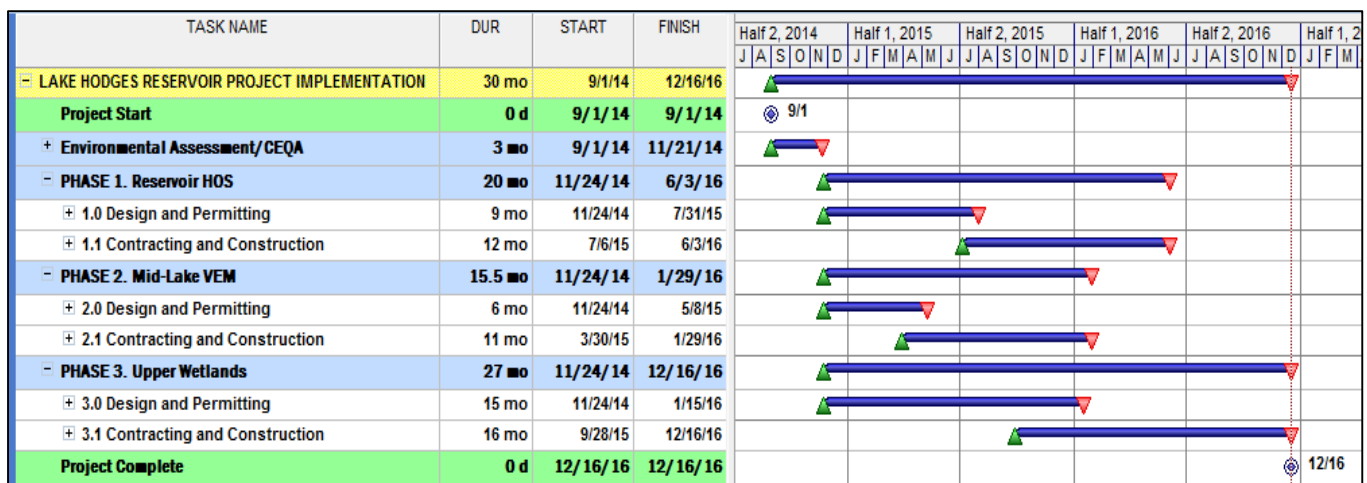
| TASK NAME | DUR | START | FINISH |
|---|---|---|---|
| − LAKE HODGES RESERVOIR PROJECT IMPLEMENTATION | 30 mo | 9/1/14 | 12/16/16 |
| Project Start | 0 d | 9/1/14 | 9/1/14 |
| + Environmental Assessment/CEQA | 3 mo | 9/1/14 | 11/21/14 |
| − PHASE 1. Reservoir HOS | 20 mo | 11/24/14 | 6/3/16 |
| + 1.0 Design and Permitting | 9 mo | 11/24/14 | 7/31/15 |
| + 1.1 Contracting and Construction | 12 mo | 7/6/15 | 6/3/16 |
| − PHASE 2. Mid-Lake VEM | 15.5 mo | 11/24/14 | 1/29/16 |
| + 2.0 Design and Permitting | 6 mo | 11/24/14 | 5/8/15 |
| + 2.1 Contracting and Construction | 11 mo | 3/30/15 | 1/29/16 |
| − PHASE 3. Upper Wetlands | 27 mo | 11/24/14 | 12/16/16 |
| + 3.0 Design and Permitting | 15 mo | 11/24/14 | 1/15/16 |
| + 3.1 Contracting and Construction | 16 mo | 9/28/15 | 12/16/16 |
| Project Complete | 0 d | 12/16/16 | 12/16/16 |

Half 2, 2014 | Half 1, 2015 | Half 2, 2015 | Half 1, 2016 | Half 2, 2016 | Half 1, 2
J A S O N D J F M A M J J A S O N D J F M A M J J A S O N D J F M

9/1

12/16